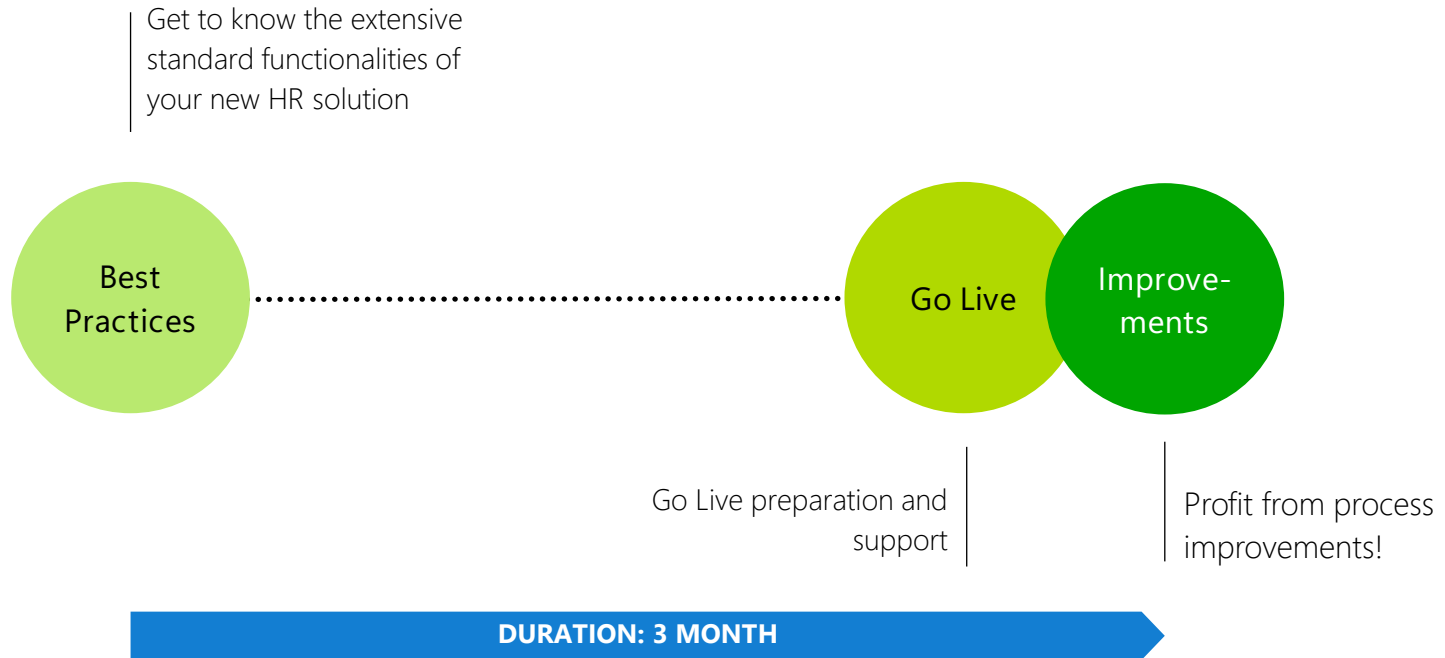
Get to know the extensive standard functionalities of your new HR solution

Best Practices

Go Live

Improvements

Go Live preparation and support

Profit from process improvements!

DURATION: 3 MONTH